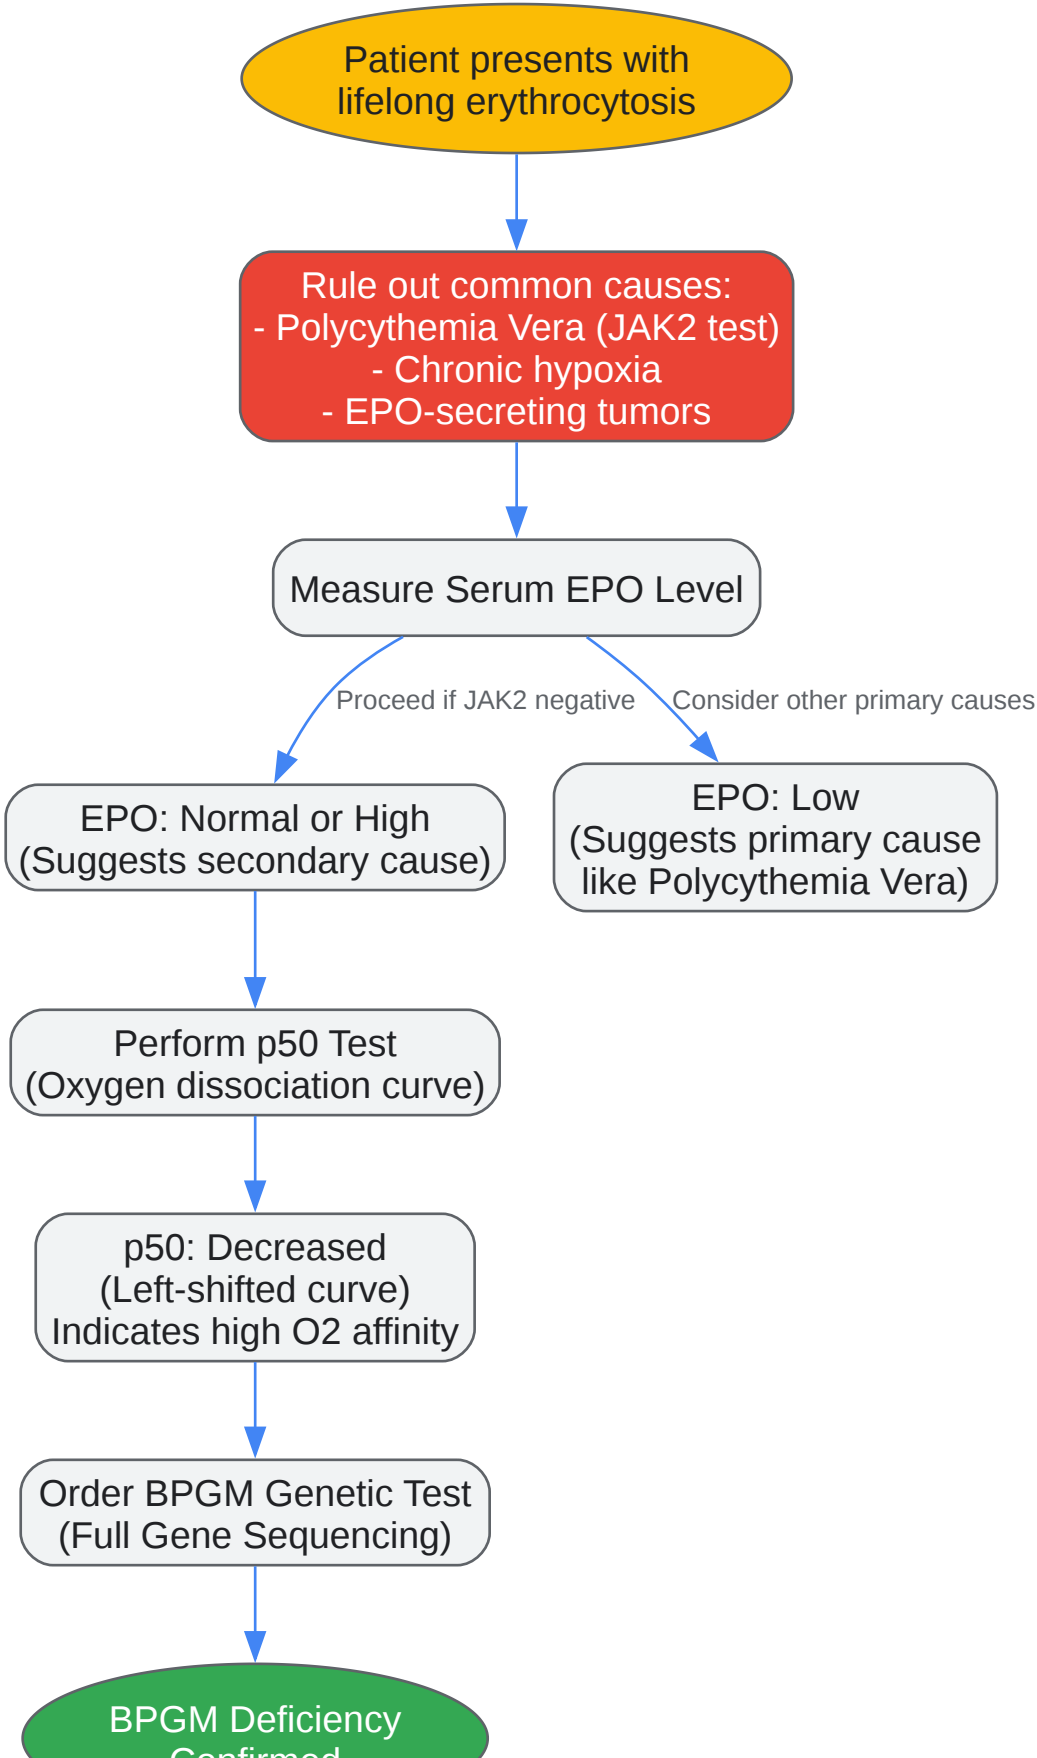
Patient presents with lifelong erythrocytosis

Rule out common causes:
- Polycythemia Vera (JAK2 test)
- Chronic hypoxia
- EPO-secreting tumors

Measure Serum EPO Level

Proceed if JAK2 negative

Consider other primary causes

EPO: Normal or High (Suggests secondary cause)

EPO: Low (Suggests primary cause like Polycythemia Vera)

Perform p50 Test (Oxygen dissociation curve)

p50: Decreased (Left-shifted curve) Indicates high O2 affinity

Order BPGM Genetic Test (Full Gene Sequencing)

BPGM Deficiency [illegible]